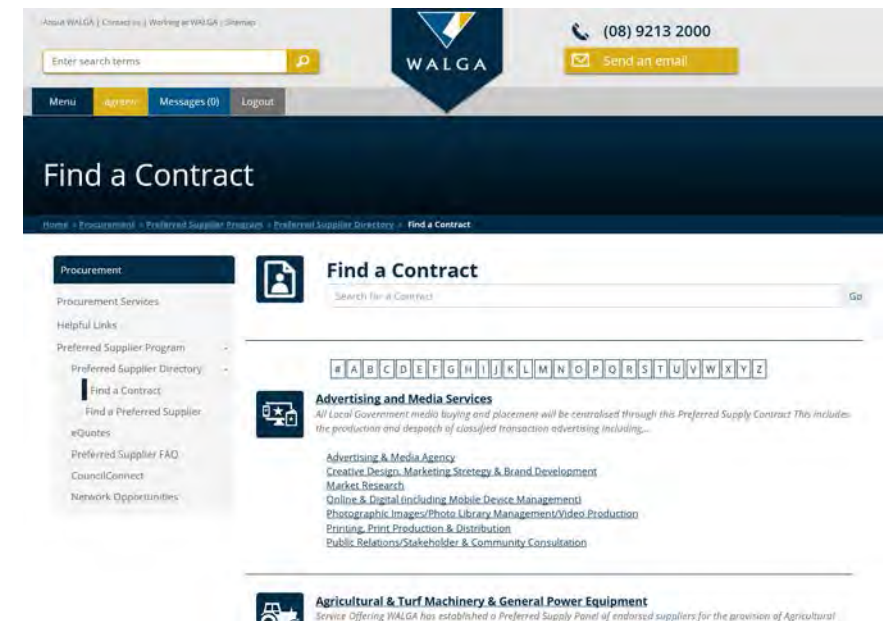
About WALGA | Contact us | Working at WALGA | Sitemap

Enter search terms

WALGA

(08) 9213 2000

Send an email

Menu Agrees Messages (0) Logout

Find a Contract

Home > Procurement > Preferred Supplier Program > Preferred Supplier Directory > Find a Contract

Procurement

Procurement Services

Helpful Links

Preferred Supplier Program

Preferred Supplier Directory

Find a Contract

Find a Preferred Supplier

eQuotes

Preferred Supplier FAQ

CouncilConnect

Network Opportunities

Find a Contract

Search for a Contract

Go

# A B C D E F G H I J K L M N O P Q R S T U V W X Y Z

Advertising and Media Services

All Local Government media buying and placement will be centralised through this Preferred Supply Contract This includes the production and despatch of classified transaction advertising including,...

Advertising & Media Agency
Creative Design, Marketing Strategy & Brand Development
Market Research
Online & Digital (including Mobile Device Management)
Photographic Images/Photo Library Management/Video Production
Printing, Print Production & Distribution
Public Relations/Stakeholder & Community Consultation

Agricultural & Turf Machinery & General Power Equipment

Service Offering WALGA has established a Preferred Supply Panel of endorsed suppliers for the provision of Agricultural